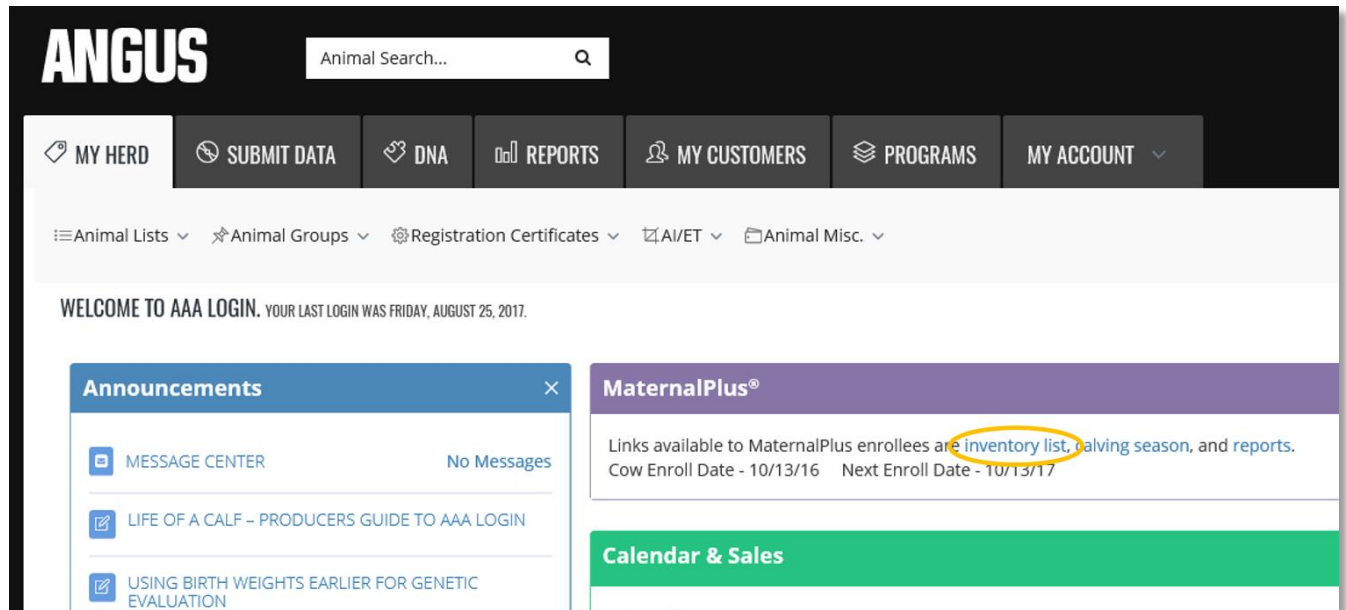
ANGUS

Animal Search...

MY HERD | SUBMIT DATA | DNA | REPORTS | MY CUSTOMERS | PROGRAMS | MY ACCOUNT

Animal Lists | Animal Groups | Registration Certificates | AI/ET | Animal Misc.

WELCOME TO AAA LOGIN. YOUR LAST LOGIN WAS FRIDAY, AUGUST 25, 2017.

Announcements ×

MESSAGE CENTER No Messages

LIFE OF A CALF – PRODUCERS GUIDE TO AAA LOGIN

USING BIRTH WEIGHTS EARLIER FOR GENETIC EVALUATION

MaternalPlus®

Links available to MaternalPlus enrollees are inventory list, calving season, and reports.
Cow Enroll Date - 10/13/16 Next Enroll Date - 10/13/17

Calendar & Sales